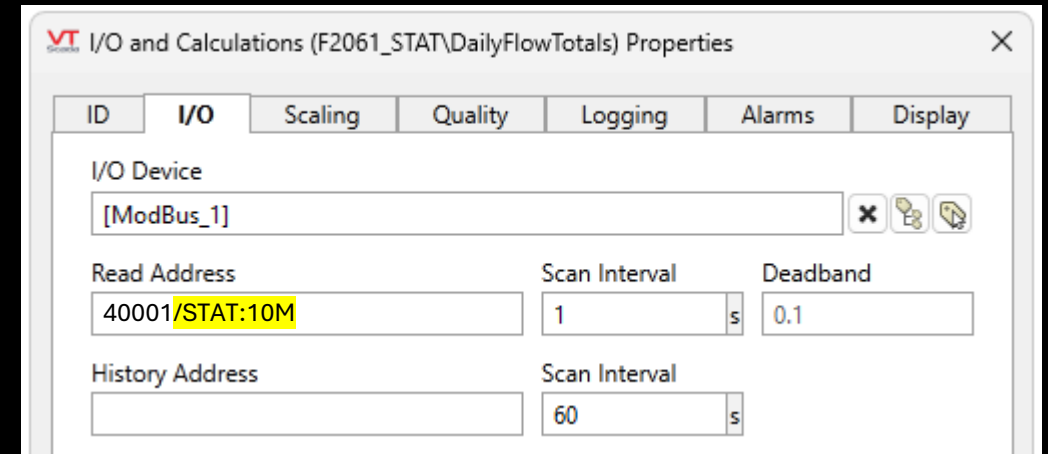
VT SCADA I/O and Calculations (F2061_STAT\DailyFlowTotals) Properties ×

ID | I/O | Scaling | Quality | Logging | Alarms | Display

I/O Device
[ModBus_1]

Read Address
40001/STAT:10M

Scan Interval
1 s

Deadband
0.1

History Address

Scan Interval
60 s